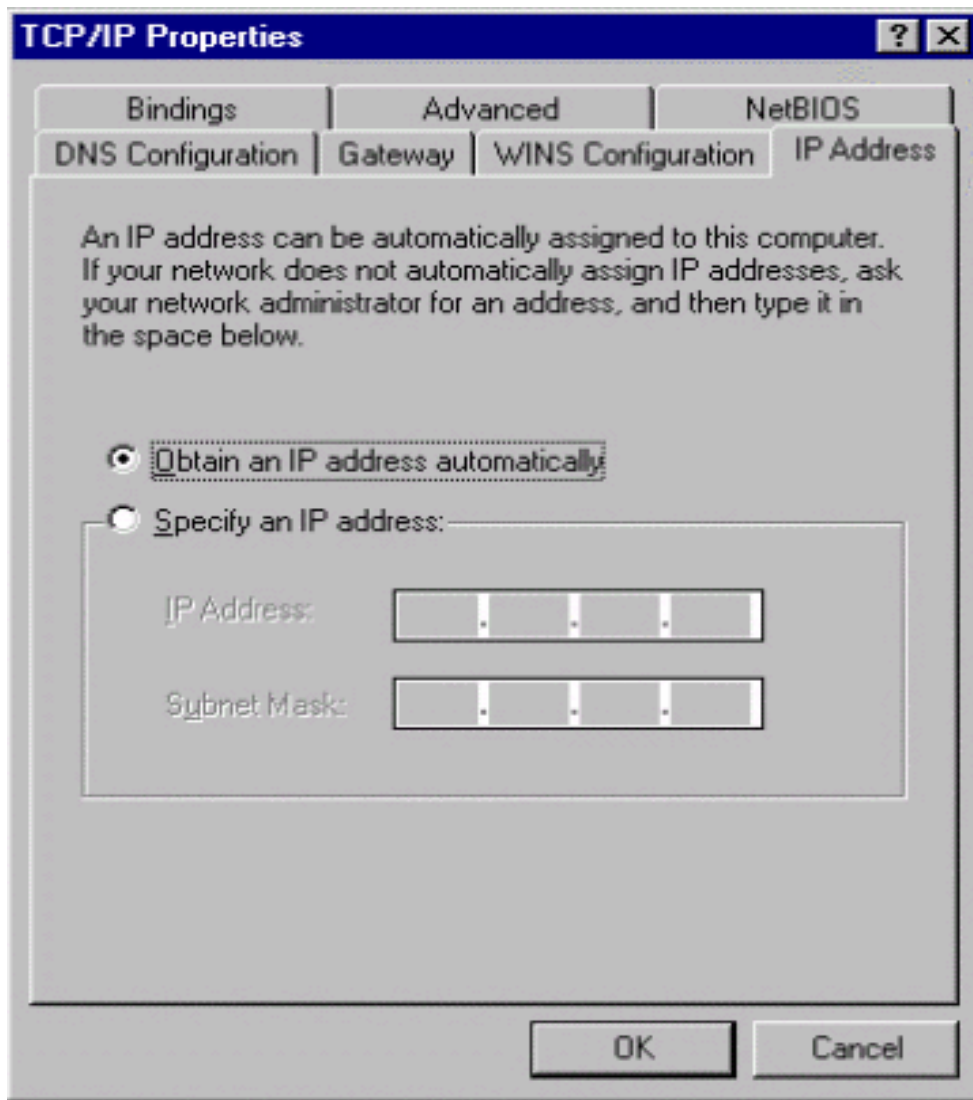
TCP/IP Properties

?

Bindings | Advanced | NetBIOS

DNS Configuration | Gateway | WINS Configuration | IP Address

An IP address can be automatically assigned to this computer. If your network does not automatically assign IP addresses, ask your network administrator for an address, and then type it in the space below.

Obtain an IP address automatically

Specify an IP address:

IP Address: . . .

Subnet Mask: . . .

OK

Cancel